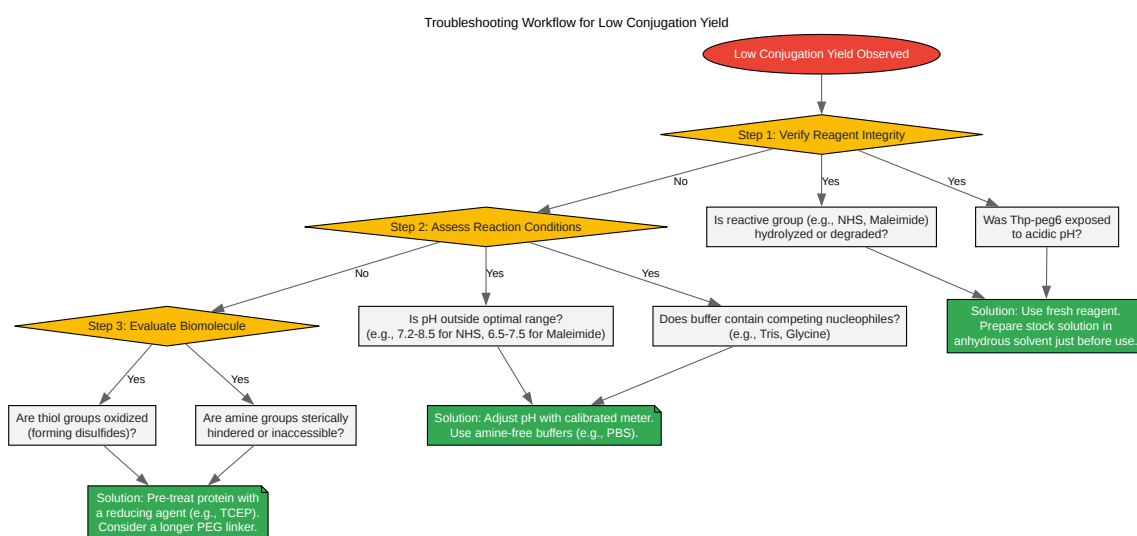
Troubleshooting Workflow for Low Conjugation Yield

Low Conjugation Yield Observed

Step 1: Verify Reagent Integrity

No

Yes

Yes

Step 2: Assess Reaction Conditions

Is reactive group (e.g., NHS, Maleimide) hydrolyzed or degraded?

Was Thp-peg6 exposed to acidic pH?

No

Yes

Yes

Step 3: Evaluate Biomolecule

Is pH outside optimal range? (e.g., 7.2-8.5 for NHS, 6.5-7.5 for Maleimide)

Does buffer contain competing nucleophiles? (e.g., Tris, Glycine)

Solution: Use fresh reagent. Prepare stock solution in anhydrous solvent just before use.

Yes

Yes

Are thiol groups oxidized (forming disulfides)?

Are amine groups sterically hindered or inaccessible?

Solution: Adjust pH with calibrated meter. Use amine-free buffers (e.g., PBS).

Solution: Pre-treat protein with a reducing agent (e.g., TCEP). Consider a longer PEG linker.